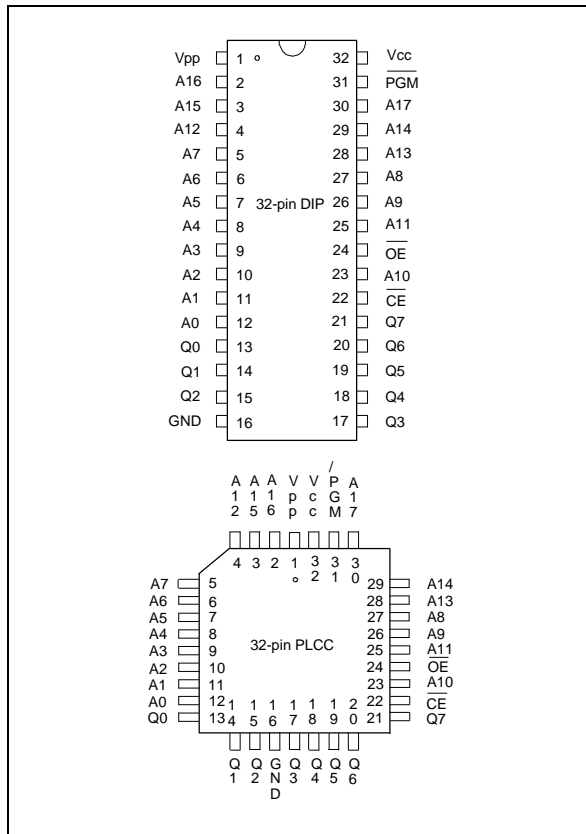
Vpp 1 32 Vcc
A16 2 31 $\overline{PGM}$
A15 3 30 A17
A12 4 29 A14
A7 5 28 A13
A6 6 27 A8
A5 7 32-pin DIP 26 A9
A4 8 25 A11
A3 9 24 $\overline{OE}$
A2 10 23 A10
A1 11 22 $\overline{CE}$
A0 12 21 Q7
Q0 13 20 Q6
Q1 14 19 Q5
Q2 15 18 Q4
GND 16 17 Q3

A12 A15 A16 Vpp Vcc /PGM A17
4 3 2 1 32 31 30

A7 5 29 A14
A6 6 28 A13
A5 7 27 A8
A4 8 26 A9
A3 9 32-pin PLCC 25 A11
A2 10 24 $\overline{OE}$
A1 11 23 A10
A0 12 22 $\overline{CE}$
Q0 13 21 Q7

14 15 16 17 18 19 20
Q1 Q2 GND Q3 Q4 Q5 Q6